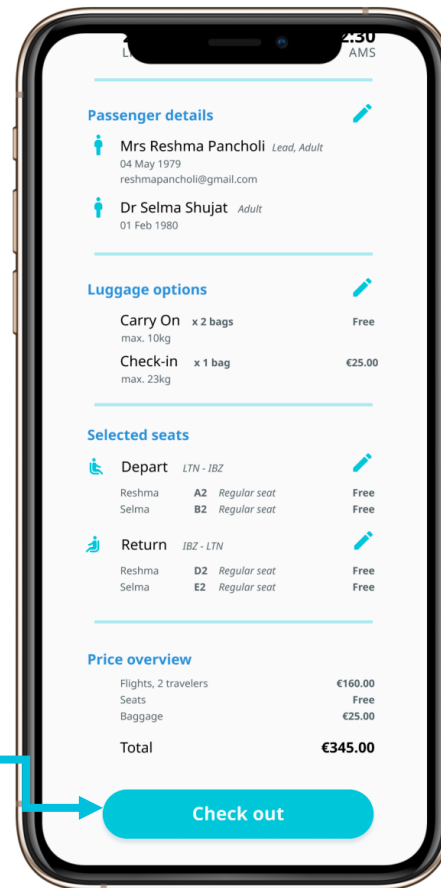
L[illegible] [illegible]2:30 AMS

Passenger details

Mrs Reshma Pancholi *Lead, Adult*
04 May 1979
reshmapancholi@gmail.com

Dr Selma Shujat *Adult*
01 Feb 1980

Luggage options

Carry On x 2 bags Free
max. 10kg

Check-in x 1 bag €25.00
max. 23kg

Selected seats

Depart *LTN - IBZ*

| Reshma | A2 | Regular seat | Free |
|---|---|---|---|
| Selma | B2 | Regular seat | Free |

Return *IBZ - LTN*

| Reshma | D2 | Regular seat | Free |
|---|---|---|---|
| Selma | E2 | Regular seat | Free |

Price overview

| Flights, 2 travelers | €160.00 |
|---|---|
| Seats | Free |
| Baggage | €25.00 |
| Total | €345.00 |

Check out